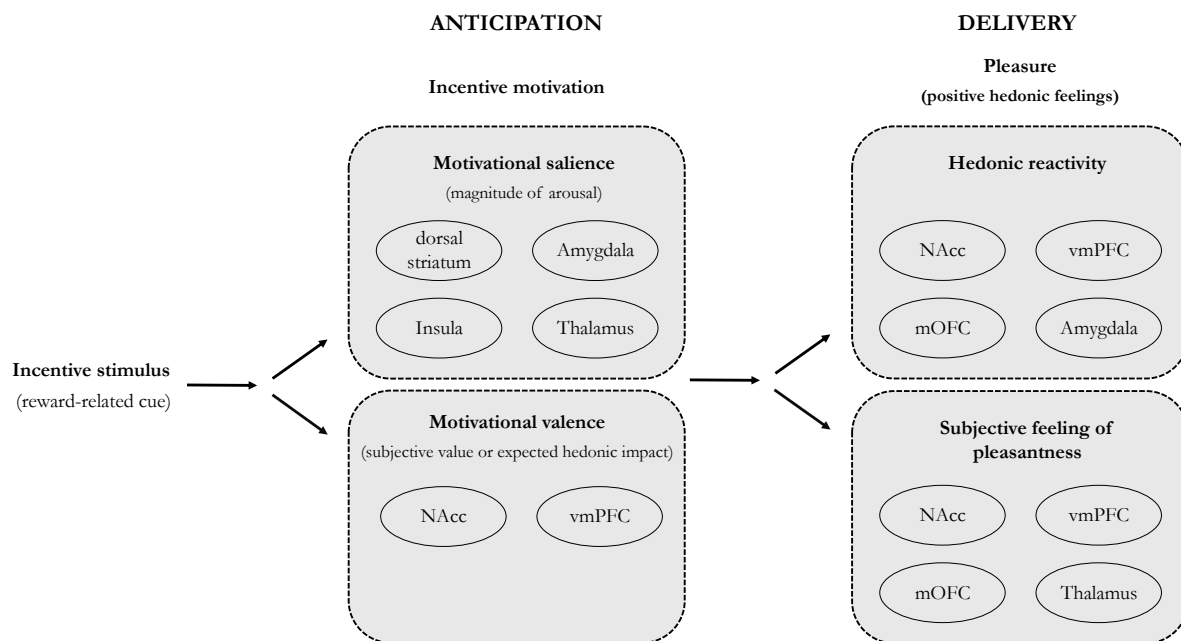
ANTICIPATION

DELIVERY

Incentive motivation

Pleasure
(positive hedonic feelings)

Incentive stimulus
(reward-related cue)

Motivational salience
(magnitude of arousal)

dorsal striatum

Amygdala

Insula

Thalamus

Motivational valence
(subjective value or expected hedonic impact)

NAcc

vmPFC

Hedonic reactivity

NAcc

vmPFC

mOFC

Amygdala

Subjective feeling of pleasantness

NAcc

vmPFC

mOFC

Thalamus